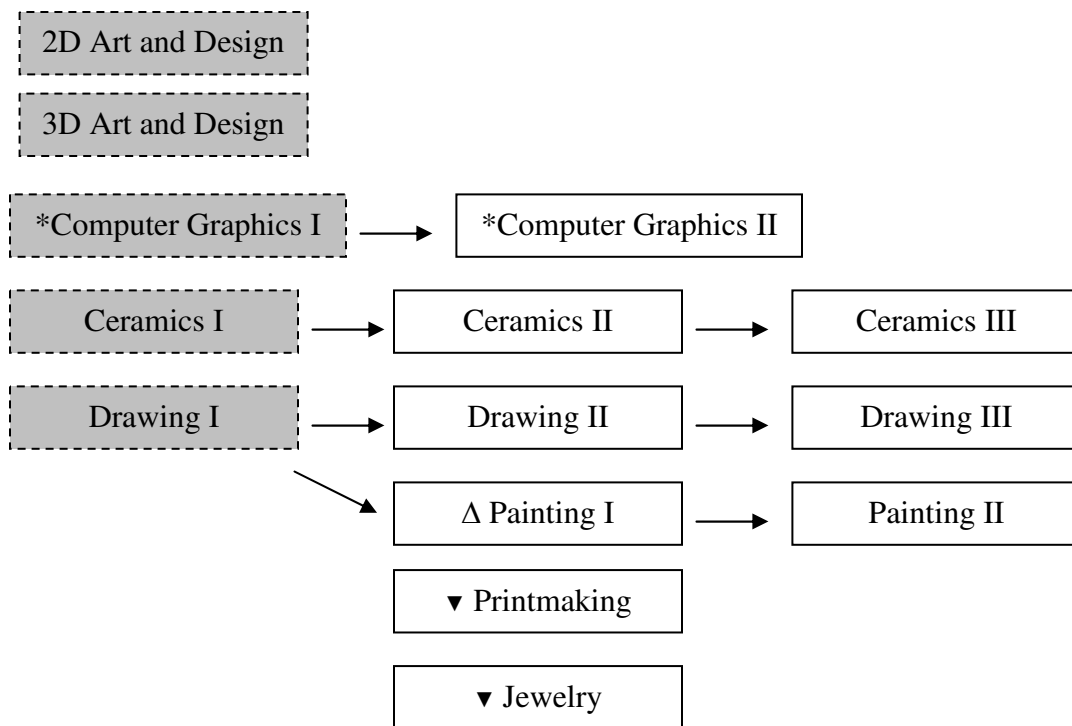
2D Art and Design

3D Art and Design

*Computer Graphics I

*Computer Graphics II

Ceramics I

Ceramics II

Ceramics III

Drawing I

Drawing II

Drawing III

Δ Painting I

Painting II

▾ Printmaking

▾ Jewelry